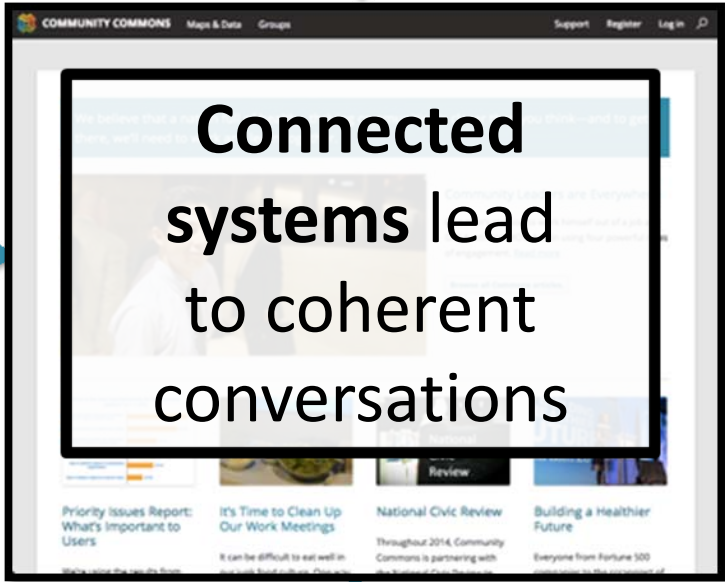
COMMUNITY COMMONS Maps & Data Groups Support Register Log in

We believe that a n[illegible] you think—and to get there, we'll need to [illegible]

Community Leaders are Everywhere

Connected systems lead to coherent conversations

National Review

Priority Issues Report: What's Important to Users

We're using the results from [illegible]

It's Time to Clean Up Our Work Meetings

It can be difficult to eat well in our junk food culture. One way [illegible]

National Civic Review

Throughout 2014, Community Commons is partnering with the National Civic Review to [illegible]

Building a Healthier Future

Everyone from Fortune 500 companies to the emergence of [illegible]